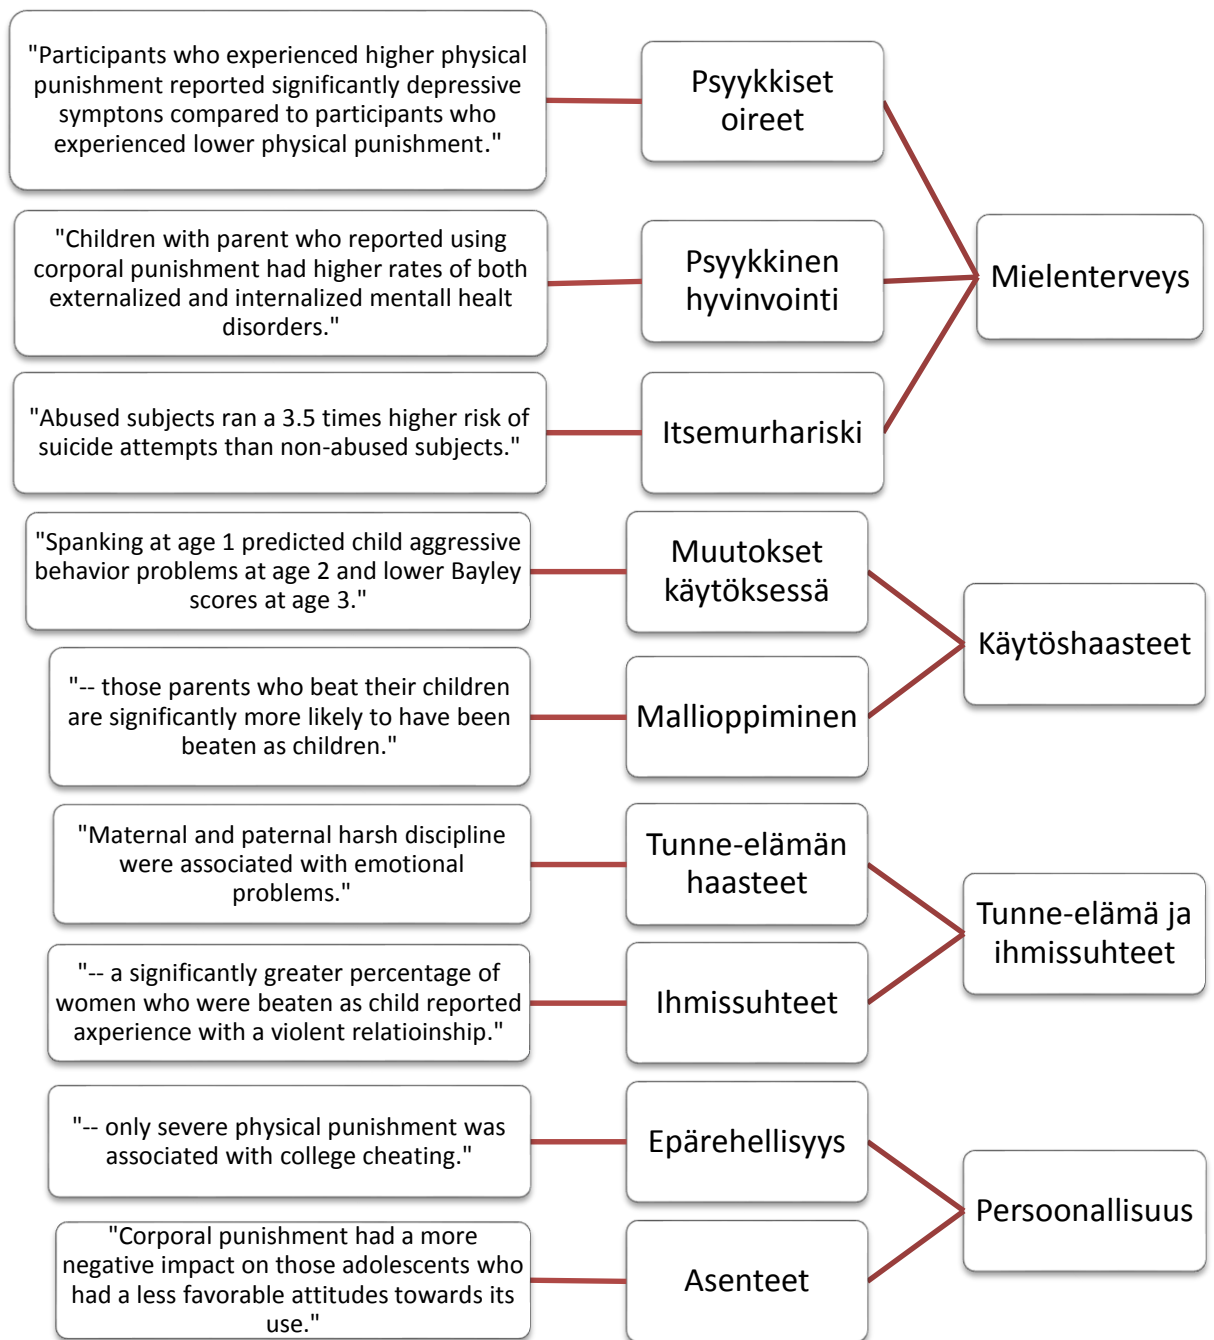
"Participants who experienced higher physical punishment reported significantly depressive symptons compared to participants who experienced lower physical punishment."

Psyykkiset oireet

"Children with parent who reported using corporal punishment had higher rates of both externalized and internalized mentall healt disorders."

Psyykkinen hyvinvointi

Mielenterveys

"Abused subjects ran a 3.5 times higher risk of suicide attempts than non-abused subjects."

Itsemurhariski

"Spanking at age 1 predicted child aggressive behavior problems at age 2 and lower Bayley scores at age 3."

Muutokset käytöksessä

Käytöshaasteet

"-- those parents who beat their children are significantly more likely to have been beaten as children."

Mallioppiminen

"Maternal and paternal harsh discipline were associated with emotional problems."

Tunne-elämän haasteet

Tunne-elämä ja ihmissuhteet

"-- a significantly greater percentage of women who were beaten as child reported experience with a violent relatioinship."

Ihmissuhteet

"-- only severe physical punishment was associated with college cheating."

Epärehellisyys

Persoonallisuus

"Corporal punishment had a more negative impact on those adolescents who had a less favorable attitudes towards its use."

Asenteet